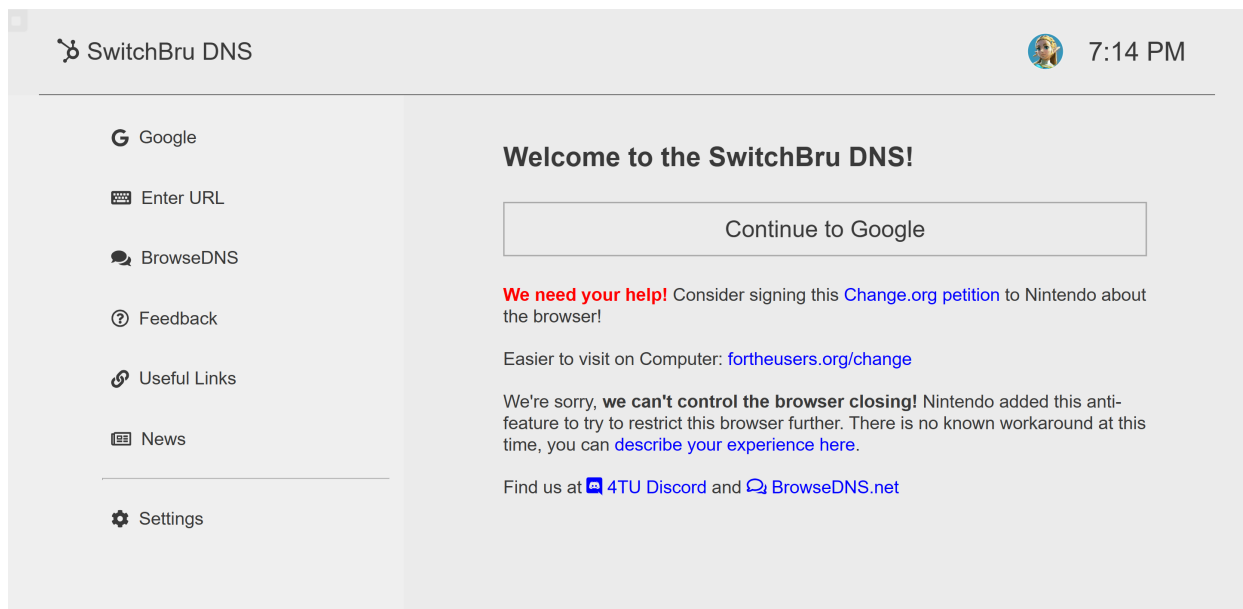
SwitchBru DNS

7:14 PM

Google

Enter URL

BrowseDNS

Feedback

Useful Links

News

Settings

Welcome to the SwitchBru DNS!

Continue to Google

We need your help! Consider signing this Change.org petition to Nintendo about the browser!

Easier to visit on Computer: fortheusers.org/change

We're sorry, we can't control the browser closing! Nintendo added this anti-feature to try to restrict this browser further. There is no known workaround at this time, you can describe your experience here.

Find us at 4TU Discord and BrowseDNS.net